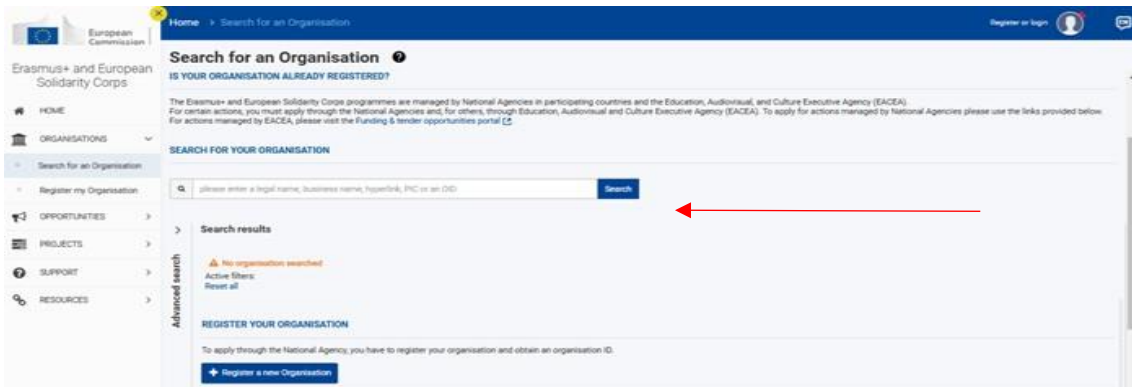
European Commission

Erasmus+ and European Solidarity Corps

HOME

ORGANISATIONS

Search for an Organisation

Register my Organisation

OPPORTUNITIES

PROJECTS

SUPPORT

RESOURCES

Home > Search for an Organisation

Register or login

Search for an Organisation

IS YOUR ORGANISATION ALREADY REGISTERED?

The Erasmus+ and European Solidarity Corps programmes are managed by National Agencies in participating countries and the Education, Audiovisual, and Culture Executive Agency (EACEA).
For certain actions, you must apply through the National Agencies and, for others, through Education, Audiovisual and Culture Executive Agency (EACEA). To apply for actions managed by National Agencies please use the links provided below.
For actions managed by EACEA, please visit the Funding & tender opportunities portal

SEARCH FOR YOUR ORGANISATION

please enter a legal name, business name, hyperlink, PIC or an OID

Search

Advanced search

Search results

No organisation searched

Active filters:

Reset all

REGISTER YOUR ORGANISATION

To apply through the National Agency, you have to register your organisation and obtain an organisation ID.

+ Register a new Organisation